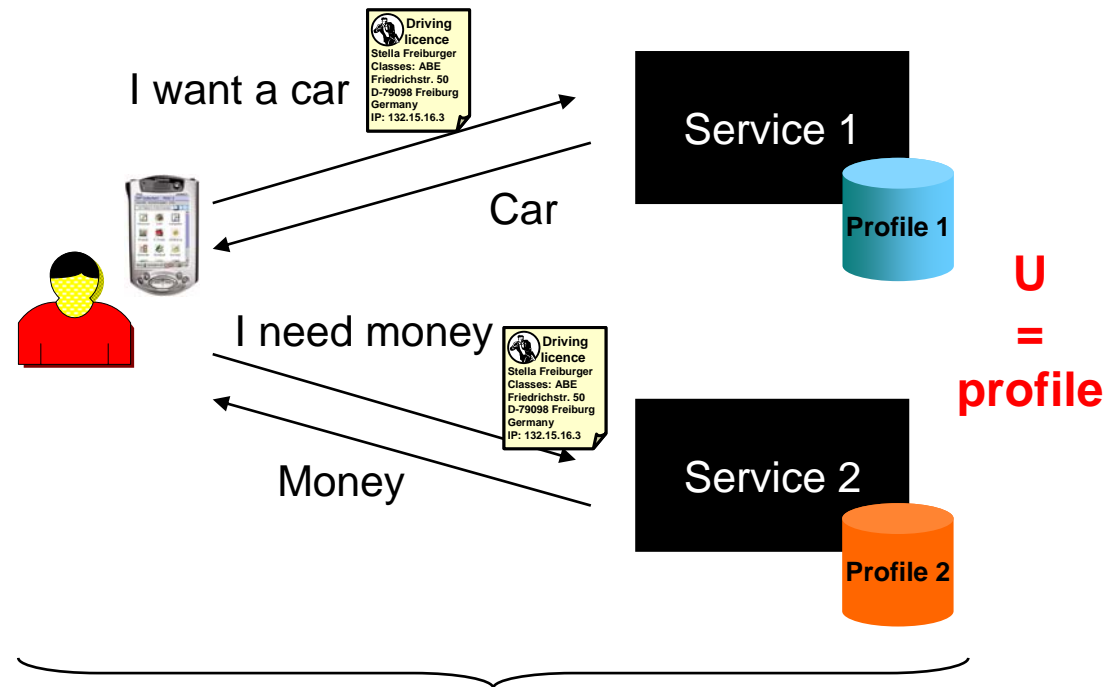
I want a car

Driving licence
Stella Freiburger
Classes: ABE
Friedrichstr. 50
D-79098 Freiburg
Germany
IP: 132.15.16.3

Service 1

Car

Profile 1

U
=
profile

I need money

Driving licence
Stella Freiburger
Classes: ABE
Friedrichstr. 50
D-79098 Freiburg
Germany
IP: 132.15.16.3

Money

Service 2

Profile 2